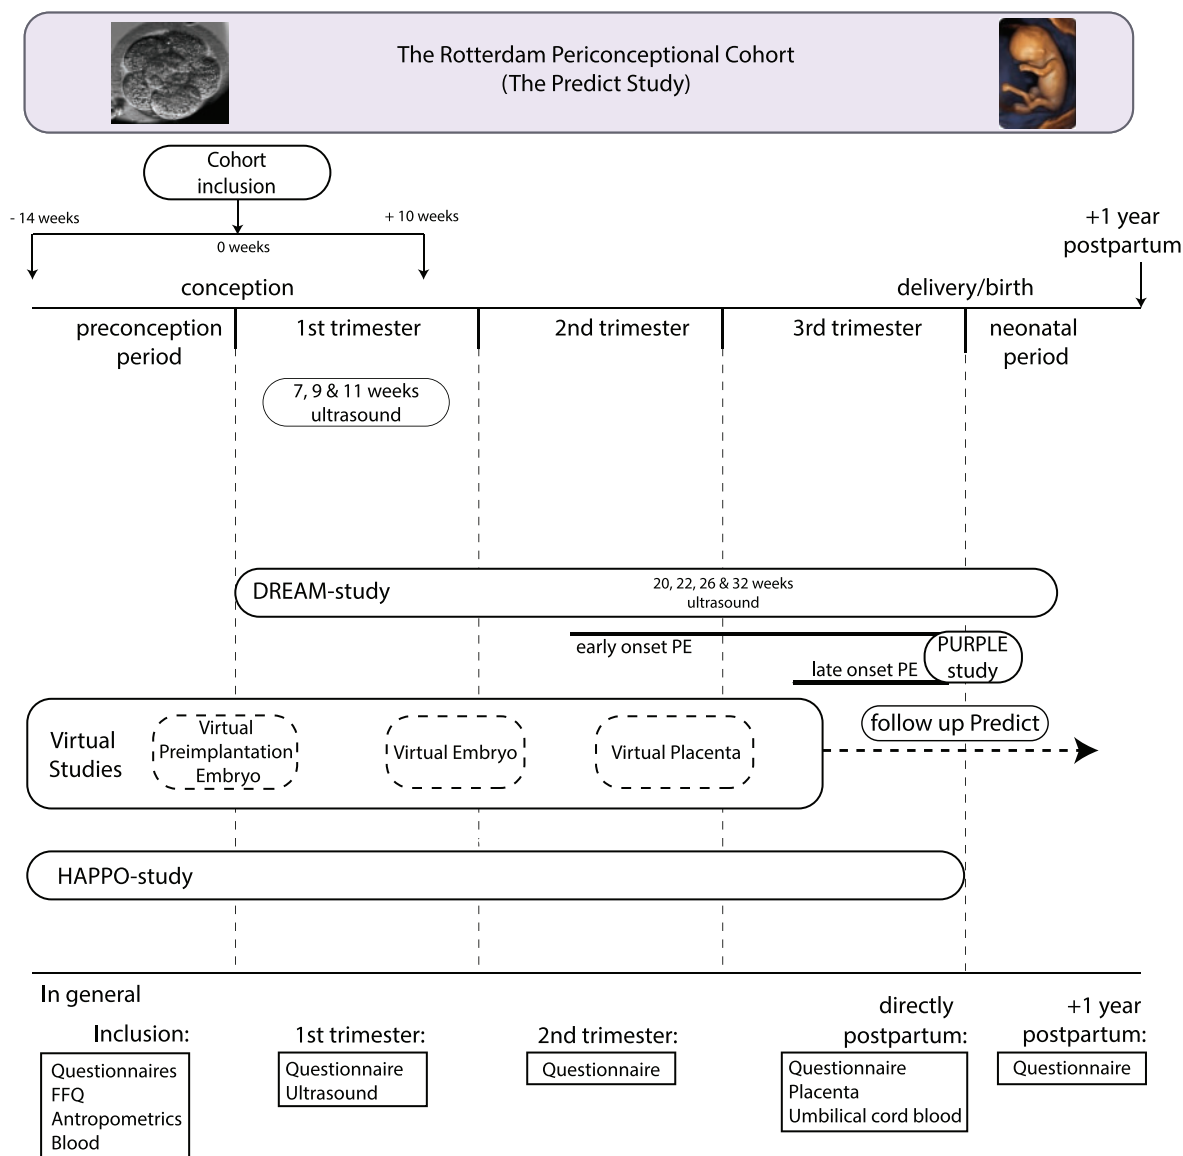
The Rotterdam Periconceptional Cohort
(The Predict Study)

Cohort inclusion

- 14 weeks

0 weeks

+ 10 weeks

+1 year postpartum

conception

delivery/birth

preconception period

1st trimester

2nd trimester

3rd trimester

neonatal period

7, 9 & 11 weeks ultrasound

DREAM-study

20, 22, 26 & 32 weeks ultrasound

early onset PE

PURPLE study

late onset PE

follow up Predict

Virtual Studies

Virtual Preimplantation Embryo

Virtual Embryo

Virtual Placenta

HAPPO-study

In general

Inclusion:

Questionnaires
FFQ
Antropometrics
Blood

1st trimester:

Questionnaire
Ultrasound

2nd trimester:

Questionnaire

directly postpartum:

Questionnaire
Placenta
Umbilical cord blood

+1 year postpartum:

Questionnaire